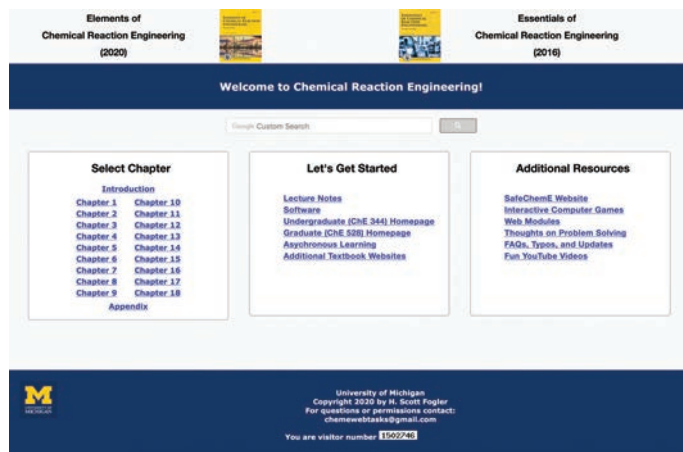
Elements of Chemical Reaction Engineering (2020)

Essentials of Chemical Reaction Engineering (2016)

Welcome to Chemical Reaction Engineering!

Google Custom Search

Select Chapter

Introduction

| | |
|---|---|
| Chapter 1 | Chapter 10 |
| Chapter 2 | Chapter 11 |
| Chapter 3 | Chapter 12 |
| Chapter 4 | Chapter 13 |
| Chapter 5 | Chapter 14 |
| Chapter 6 | Chapter 15 |
| Chapter 7 | Chapter 16 |
| Chapter 8 | Chapter 17 |
| Chapter 9 | Chapter 18 |

Appendix

Let's Get Started

Lecture Notes
Software
Undergraduate (ChE 344) Homepage
Graduate (ChE 528) Homepage
Asychronous Learning
Additional Textbook Websites

Additional Resources

SafeChemE Website
Interactive Computer Games
Web Modules
Thoughts on Problem Solving
FAQs, Typos, and Updates
Fun YouTube Videos

M
UNIVERSITY OF MICHIGAN

University of Michigan
Copyright 2020 by H. Scott Fogler
For questions or permissions contact:
chemewebtasks@gmail.com

You are visitor number 1502746